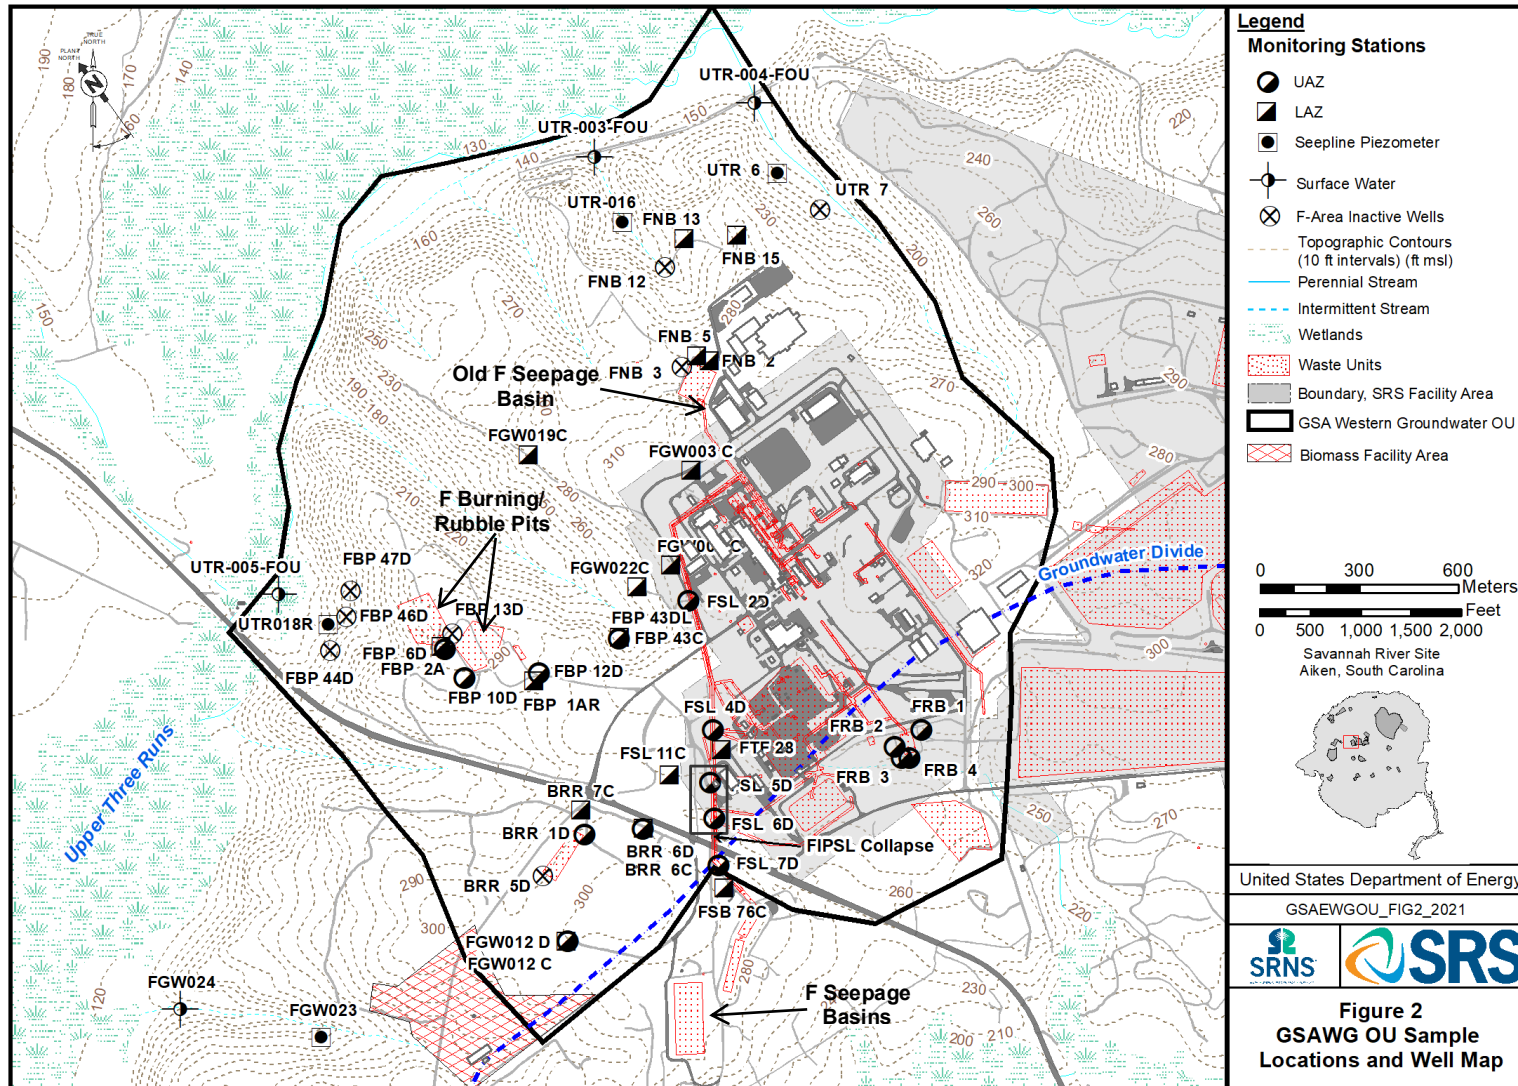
Legend
Monitoring Stations
UAZ
LAZ
Seepline Piezometer
Surface Water
F-Area Inactive Wells
Topographic Contours (10 ft intervals) (ft msl)
Perennial Stream
Intermittent Stream
Wetlands
Waste Units
Boundary, SRS Facility Area
GSA Western Groundwater OU
Biomass Facility Area

0 300 600 Meters
Feet
0 500 1,000 1,500 2,000
Savannah River Site
Aiken, South Carolina

United States Department of Energy
GSAEWGOU_FIG2_2021
SRNS
SRS

Figure 2
GSAWG OU Sample Locations and Well Map

TRUE NORTH
PLANT NORTH
N

UTR-004-FOU
UTR-003-FOU
UTR 6
UTR 7
UTR-016
FNB 13
FNB 15
FNB 12
FNB 5
FNB 3
FNB 2
Old F Seepage Basin
FGW019C
FGW003 C
F Burning/ Rubble Pits
UTR-005-FOU
FBP 47D
FGW022C
FGW00 C
UTR018R
FBP 46D
FBP 13D
FSL 2D
FBP 43DL
FBP 43C
FBP 6D
FBP 2A
FBP 44D
FBP 12D
FBP 10D
FBP 1AR
FSL 4D
FRB 1
FRB 2
FTF 28
FSL 11C
FRB 3
FRB 4
SL 5D
BRR 7C
BRR 1D
FSL 6D
BRR 6D
BRR 6C
FIPSL Collapse
FSL 7D
BRR 5D
FSB 76C
FGW012 D
FGW012 C
FGW024
FGW023
F Seepage Basins
Upper Three Runs
Groundwater Divide

190 180 170 140 160 130 140 150 220 240 260 230 200 160 270 150 250 230 190 180 280 270 290 310 210 280 260 220 290 300 310 320 290 280 300 250 270 260 290 300 220 280 230 210 200 120 300